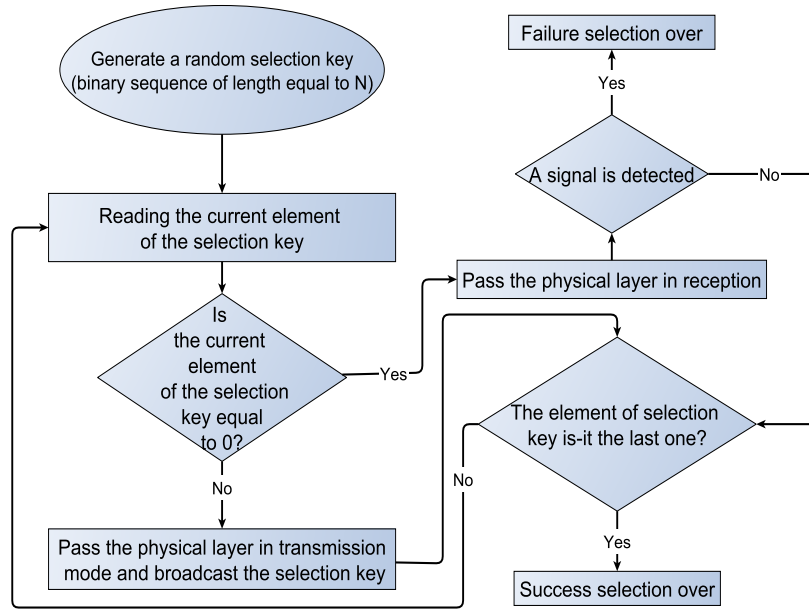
Generate a random selection key (binary sequence of length equal to N)

Reading the current element of the selection key

Is the current element of the selection key equal to 0?

Yes

No

Pass the physical layer in transmission mode and broadcast the selection key

Failure selection over

Yes

A signal is detected

No

Pass the physical layer in reception

The element of selection key is-it the last one?

No

Yes

Success selection over